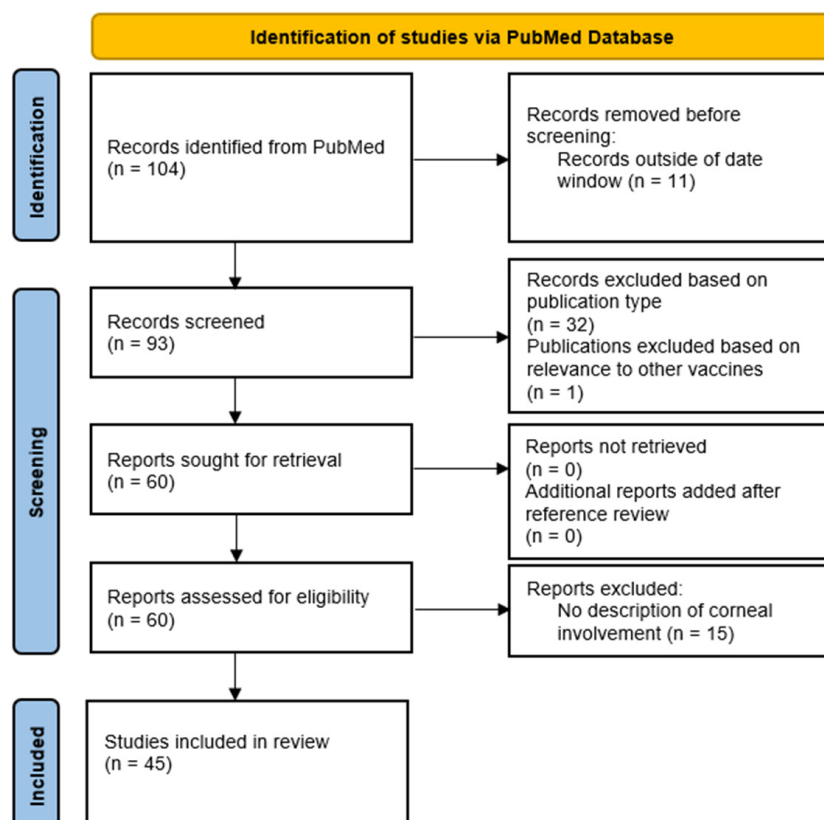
Identification of studies via PubMed Database

Identification

Records identified from PubMed
(n = 104)

Records removed before screening:
Records outside of date window (n = 11)

Screening

Records screened
(n = 93)

Records excluded based on publication type
(n = 32)
Publications excluded based on relevance to other vaccines
(n = 1)

Reports sought for retrieval
(n = 60)

Reports not retrieved
(n = 0)
Additional reports added after reference review
(n = 0)

Reports assessed for eligibility
(n = 60)

Reports excluded:
No description of corneal involvement (n = 15)

Included

Studies included in review
(n = 45)